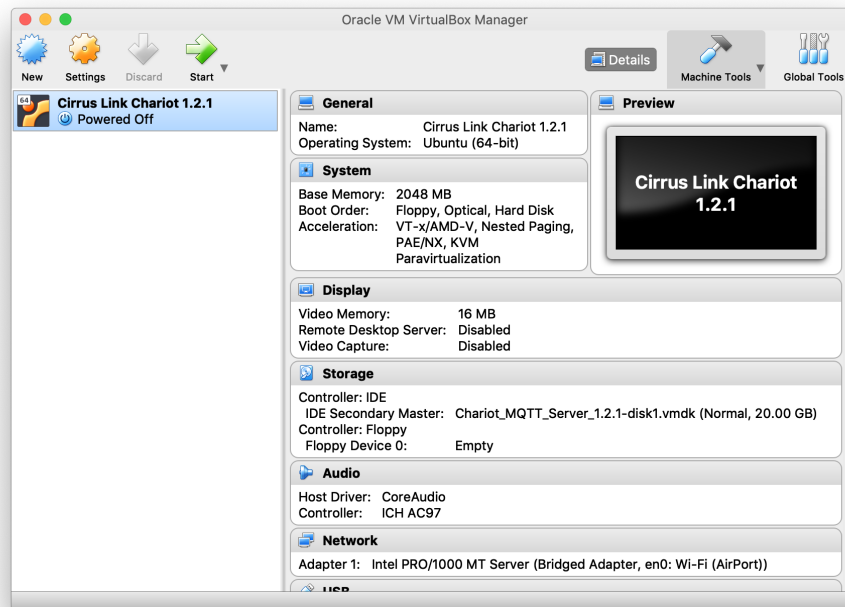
Oracle VM VirtualBox Manager

New Settings Discard Start

Details

Machine Tools

Global Tools

64

Cirrus Link Chariot 1.2.1
Powered Off

General

Name: Cirrus Link Chariot 1.2.1
Operating System: Ubuntu (64-bit)

System

Base Memory: 2048 MB
Boot Order: Floppy, Optical, Hard Disk
Acceleration: VT-x/AMD-V, Nested Paging, PAE/NX, KVM Paravirtualization

Preview

Cirrus Link Chariot 1.2.1

Display

Video Memory: 16 MB
Remote Desktop Server: Disabled
Video Capture: Disabled

Storage

Controller: IDE
IDE Secondary Master: Chariot_MQTT_Server_1.2.1-disk1.vmdk (Normal, 20.00 GB)
Controller: Floppy
Floppy Device 0: Empty

Audio

Host Driver: CoreAudio
Controller: ICH AC97

Network

Adapter 1: Intel PRO/1000 MT Server (Bridged Adapter, en0: Wi-Fi (AirPort))

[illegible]